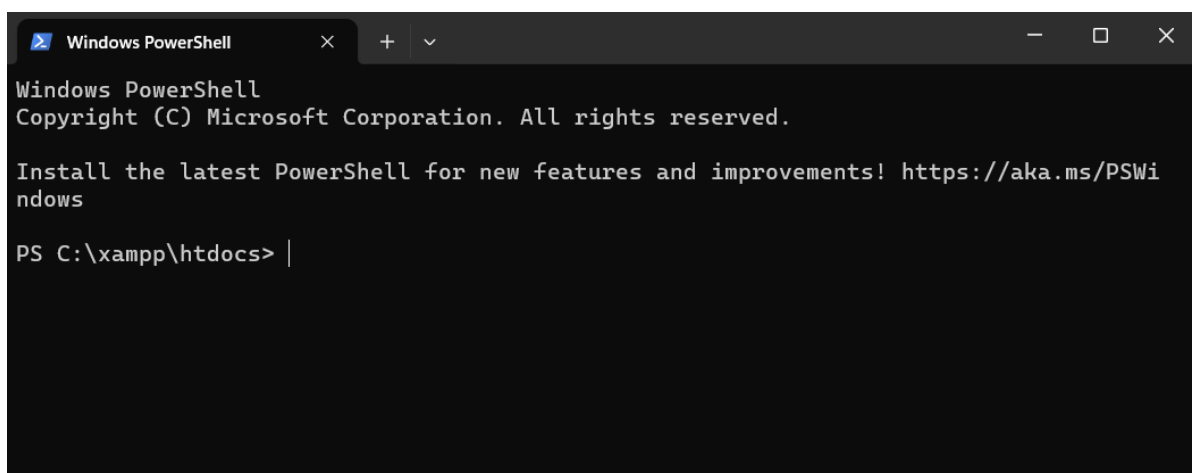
Windows PowerShell × + ˅

Windows PowerShell
Copyright (C) Microsoft Corporation. All rights reserved.

Install the latest PowerShell for new features and improvements! https://aka.ms/PSWindows

PS C:\xampp\htdocs>